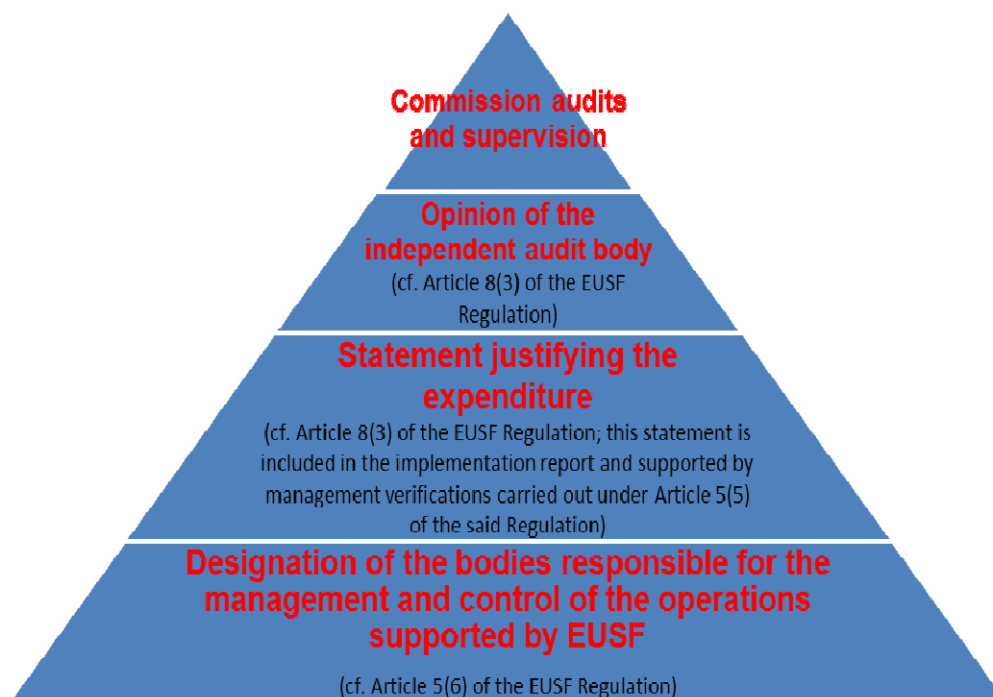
Commission audits and supervision

Opinion of the independent audit body
(cf. Article 8(3) of the EUSF Regulation)

Statement justifying the expenditure
(cf. Article 8(3) of the EUSF Regulation; this statement is included in the implementation report and supported by management verifications carried out under Article 5(5) of the said Regulation)

Designation of the bodies responsible for the management and control of the operations supported by EUSF
(cf. Article 5(6) of the EUSF Regulation)